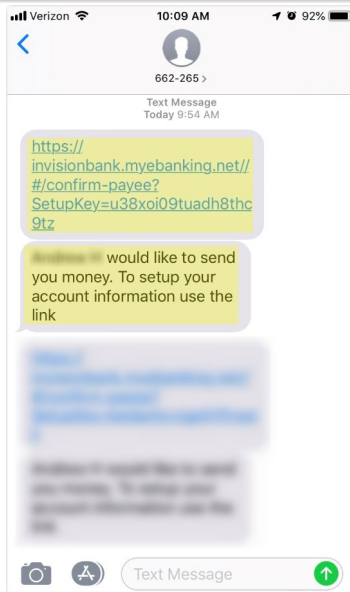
Verizon 10:09 AM 92%

662-265 >

Text Message
Today 9:54 AM

https://invisionbank.myebanking.net//#/confirm-payee?SetupKey=u38xoi09tuadh8thc9tz

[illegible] would like to send you money. To setup your account information use the link

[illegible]

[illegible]

Text Message